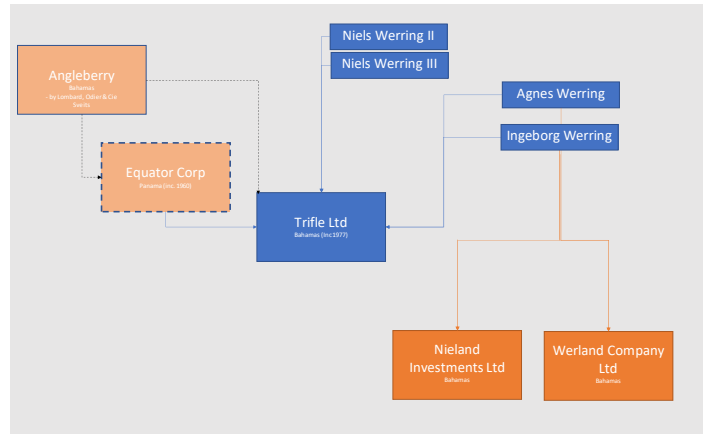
Niels Werring II

Niels Werring III

Angleberry
Bahamas
- by Lombard, Odier & Cie
Suisse

Agnes Werring

Ingeborg Werring

Equator Corp
Panama (inc 1960)

Trifle Ltd
Bahamas (inc 1977)

Nieland Investments Ltd
Bahamas

Werland Company Ltd
Bahamas